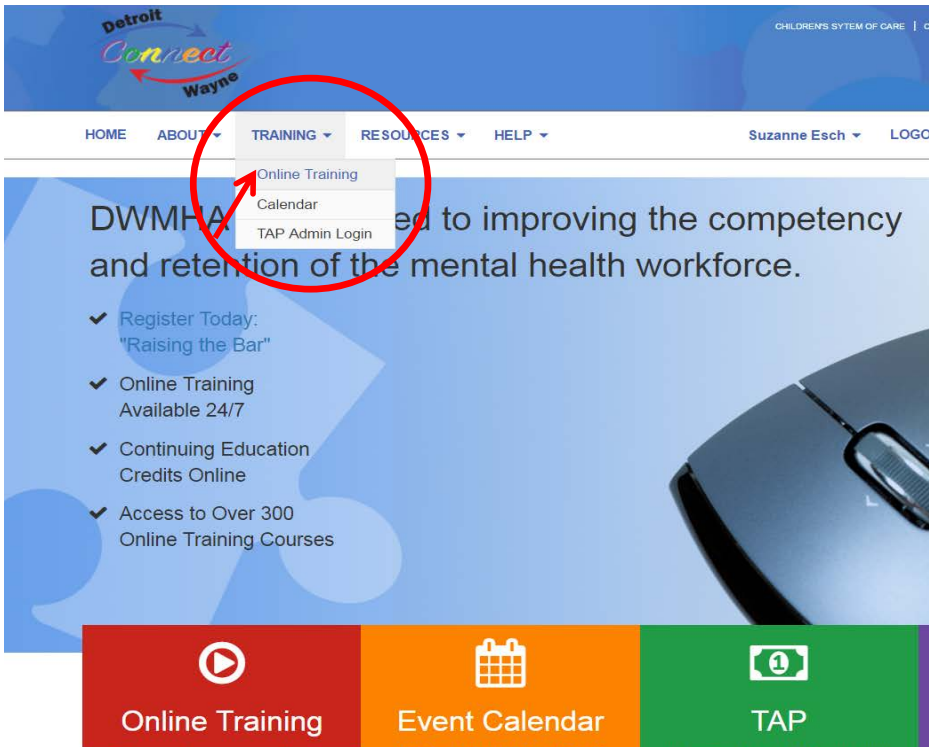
Detroit Connect Wayne

CHILDREN'S SYTEM OF CARE | C

HOME ABOUT TRAINING RESOURCES HELP Suzanne Esch LOGO

Online Training
Calendar
TAP Admin Login

DWMHA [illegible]ed to improving the competency and retention of the mental health workforce.

Register Today: "Raising the Bar"

Online Training Available 24/7

Continuing Education Credits Online

Access to Over 300 Online Training Courses

Online Training

Event Calendar

TAP